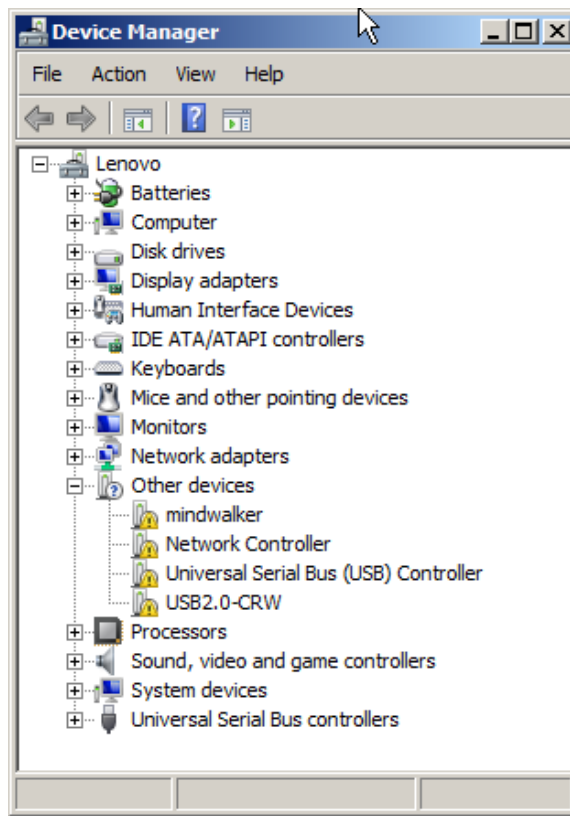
Device Manager

File Action View Help

Lenovo
Batteries
Computer
Disk drives
Display adapters
Human Interface Devices
IDE ATA/ATAPI controllers
Keyboards
Mice and other pointing devices
Monitors
Network adapters
Other devices
mindwalker
Network Controller
Universal Serial Bus (USB) Controller
USB2.0-CRW
Processors
Sound, video and game controllers
System devices
Universal Serial Bus controllers